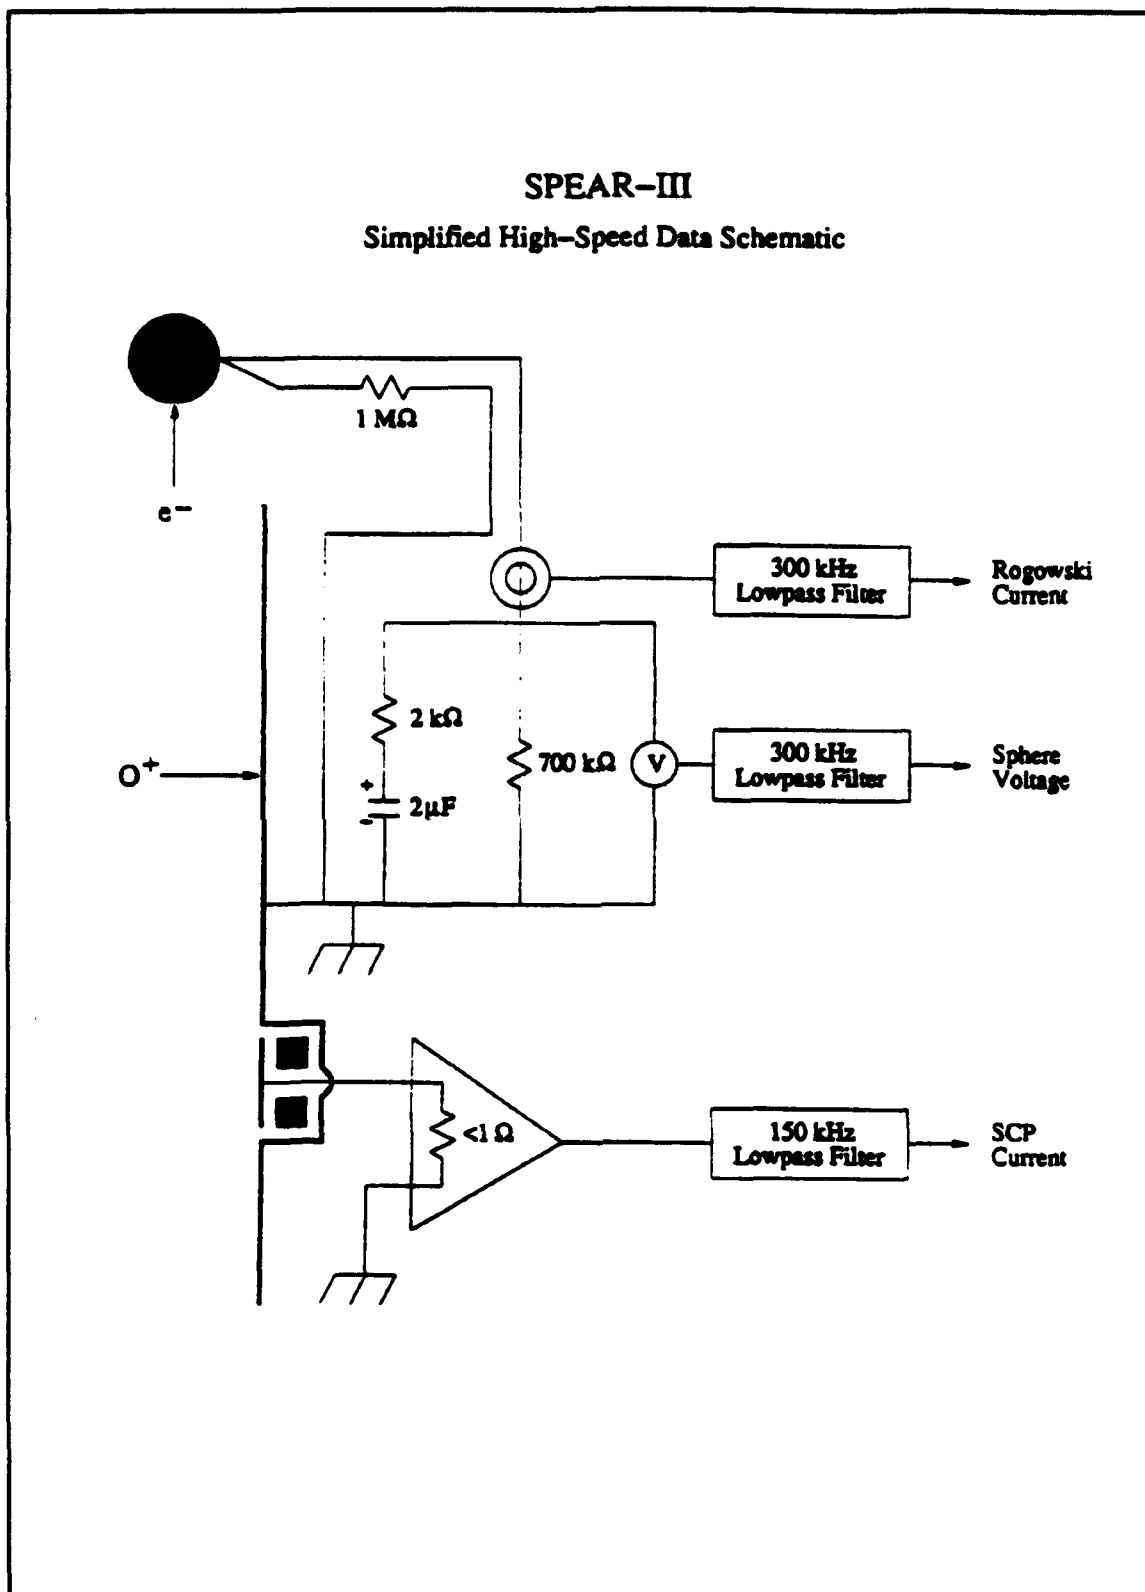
SPEAR–III

Simplified High–Speed Data Schematic

1 MΩ

$e^-$

300 kHz Lowpass Filter

Rogowski Current

2 kΩ

700 kΩ

V

300 kHz Lowpass Filter

Sphere Voltage

$O^+$

+

2μF

<1 Ω

150 kHz Lowpass Filter

SCP Current